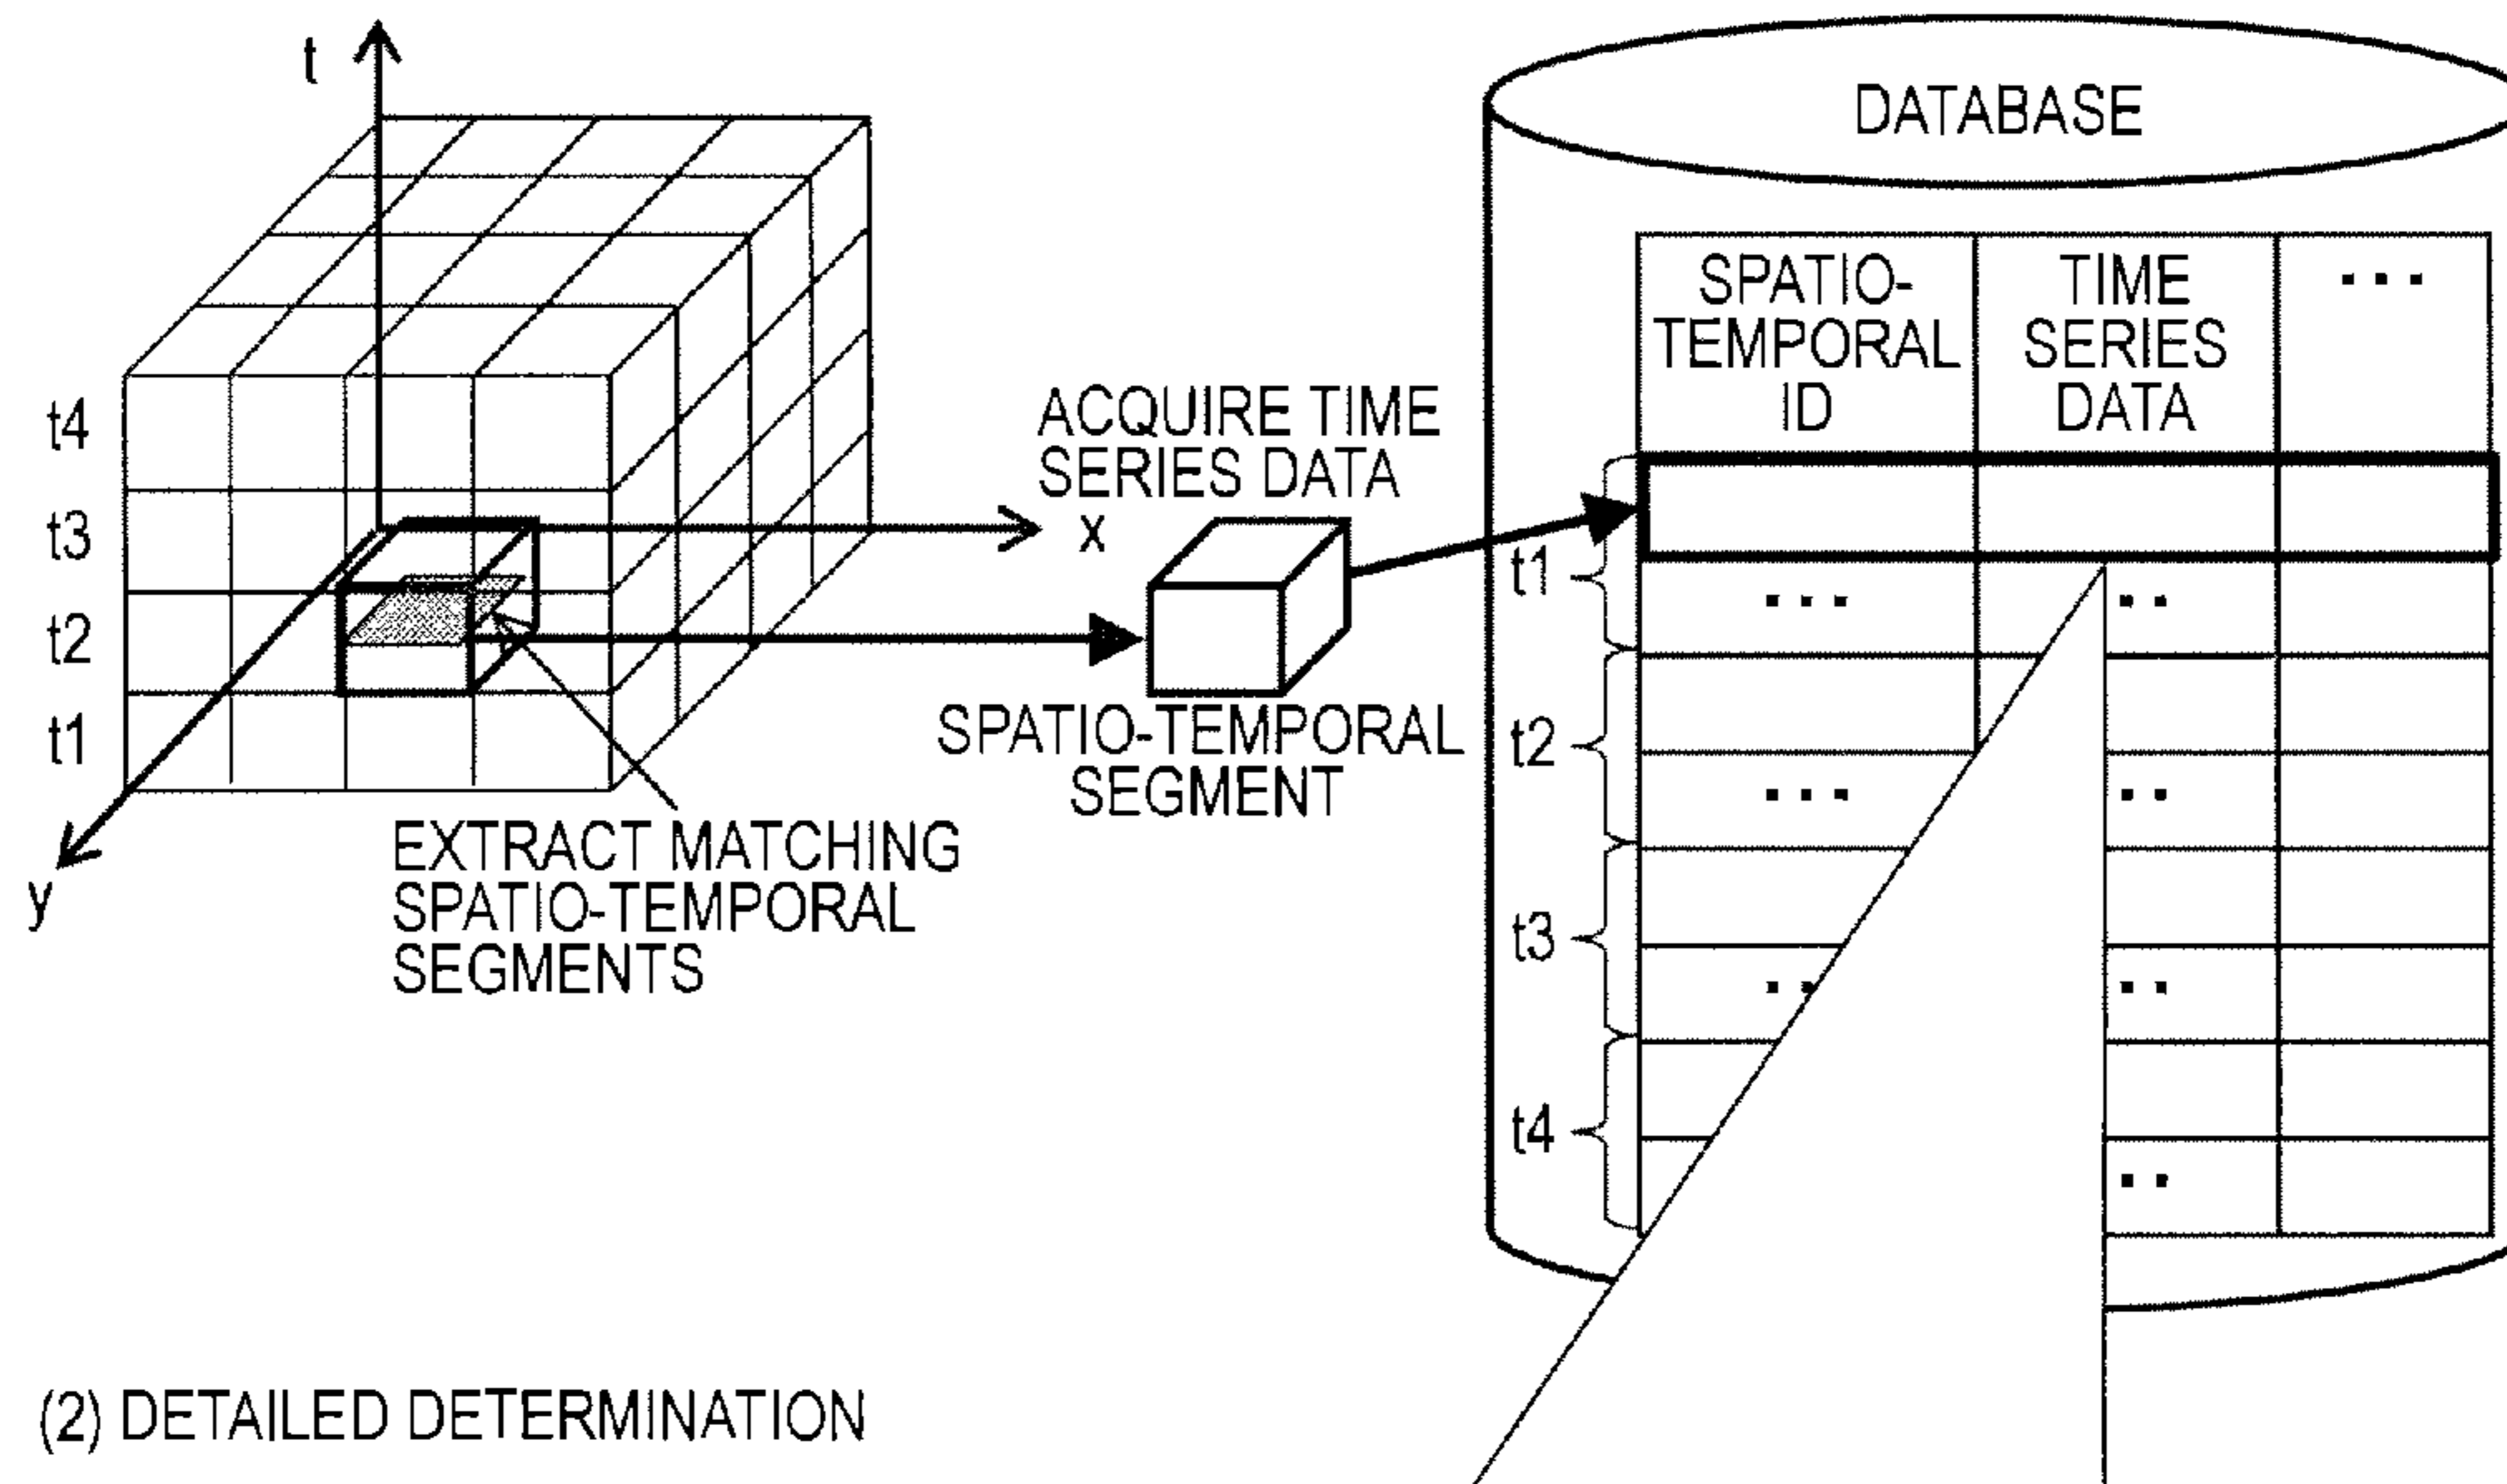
t

t4
t3
t2
t1

x
y

EXTRACT MATCHING SPATIO-TEMPORAL SEGMENTS

ACQUIRE TIME SERIES DATA

SPATIO-TEMPORAL SEGMENT

DATABASE

| SPATIO-TEMPORAL ID | TIME SERIES DATA | ... |
|---|---|---|
| | | |
| ... | .. | |
| | | |
| ... | .. | |
| | | |
| .. | .. | |
| | | |
| | .. | |

t1
t2
t3
t4

(2) DETAILED DETERMINATION